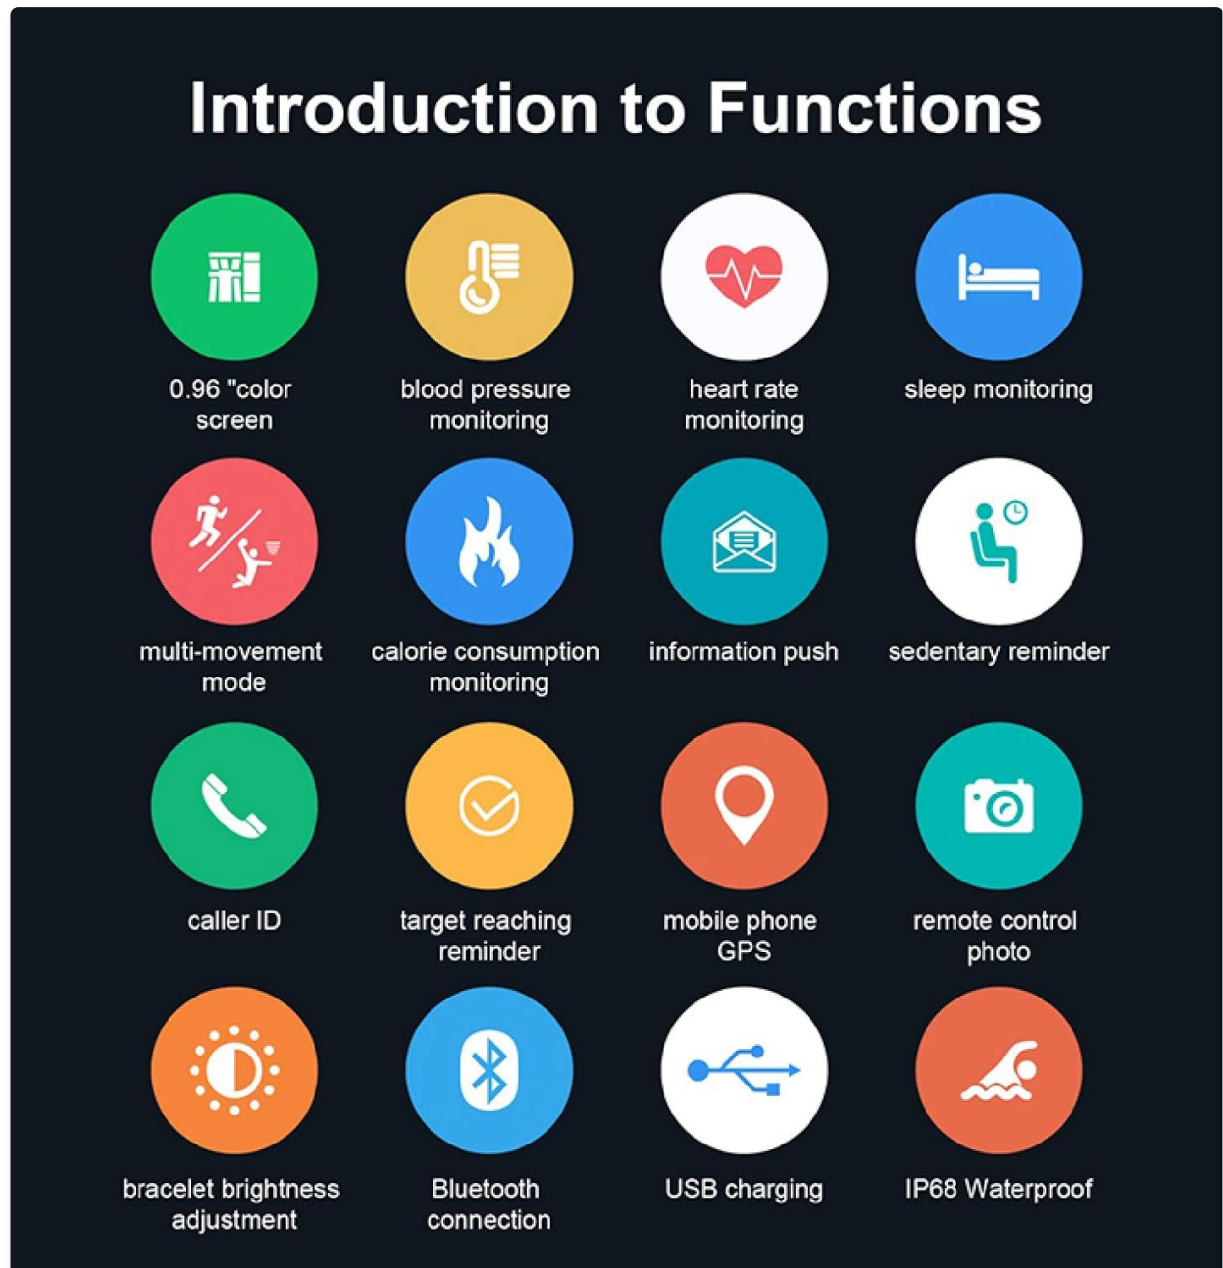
Introduction to Functions

彩

0.96 "color screen

blood pressure monitoring

heart rate monitoring

sleep monitoring

multi-movement mode

calorie consumption monitoring

information push

sedentary reminder

caller ID

target reaching reminder

mobile phone GPS

remote control photo

bracelet brightness adjustment

Bluetooth connection

USB charging

IP68 Waterproof